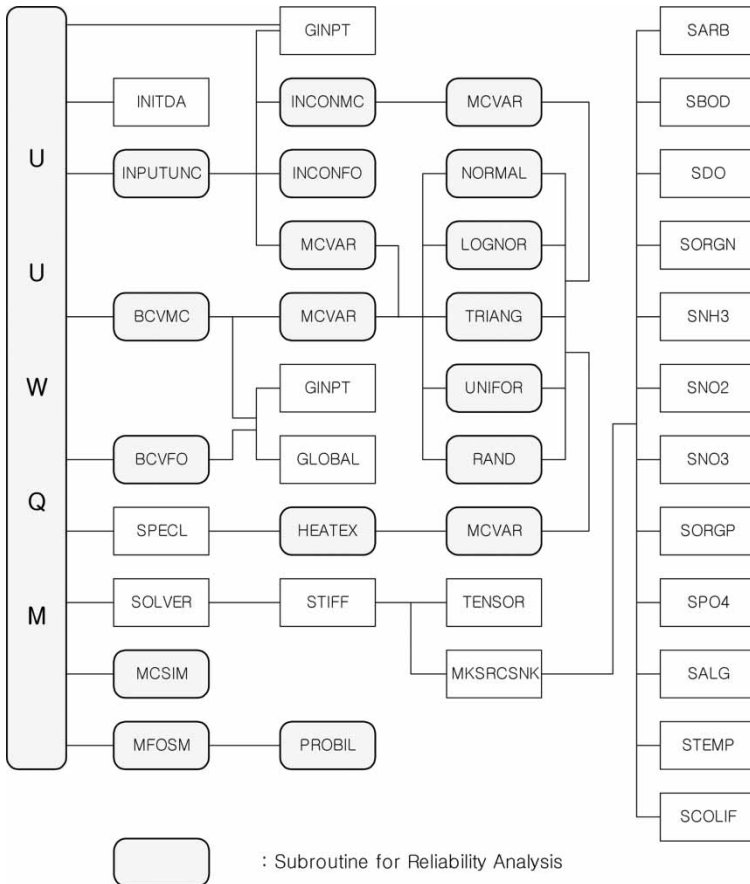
U
U
W
Q
M

GINPT
INITDA
INPUTUNC
INCONMC
INCONFO
MCVAR
BCVMC
MCVAR
GINPT
BCVFO
GLOBAL
SPECL
HEATEX
SOLVER
STIFF
MCSIM
MFOSM
PROBIL

MCVAR
NORMAL
LOGNOR
TRIANG
UNIFOR
RAND
MCVAR
TENSOR
MKSRCSNK

SARB
SBOD
SDO
SORGN
SNH3
SNO2
SNO3
SORGP
SPO4
SALG
STEMP
SCOLIF

: Subroutine for Reliability Analysis